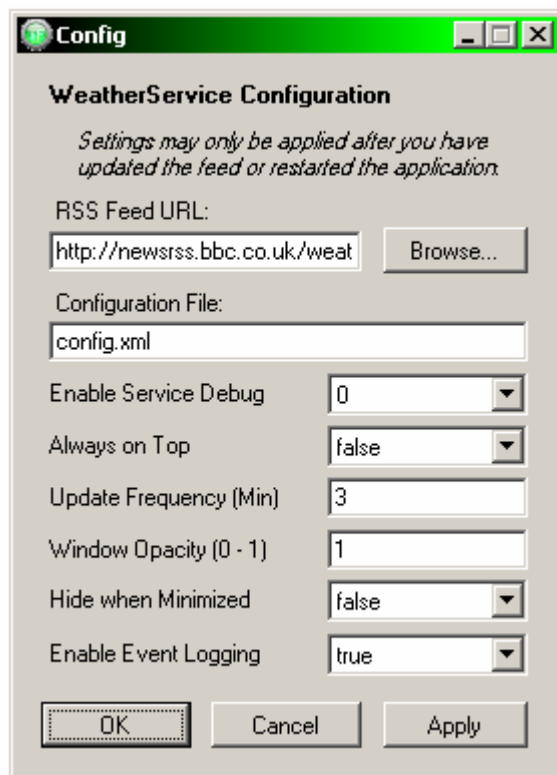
Config

WeatherService Configuration

Settings may only be applied after you have updated the feed or restarted the application.

RSS Feed URL:

http://newsrss.bbc.co.uk/weat

Browse...

Configuration File:

config.xml

Enable Service Debug 0

Always on Top false

Update Frequency (Min) 3

Window Opacity (0 - 1) 1

Hide when Minimized false

Enable Event Logging true

OK Cancel Apply